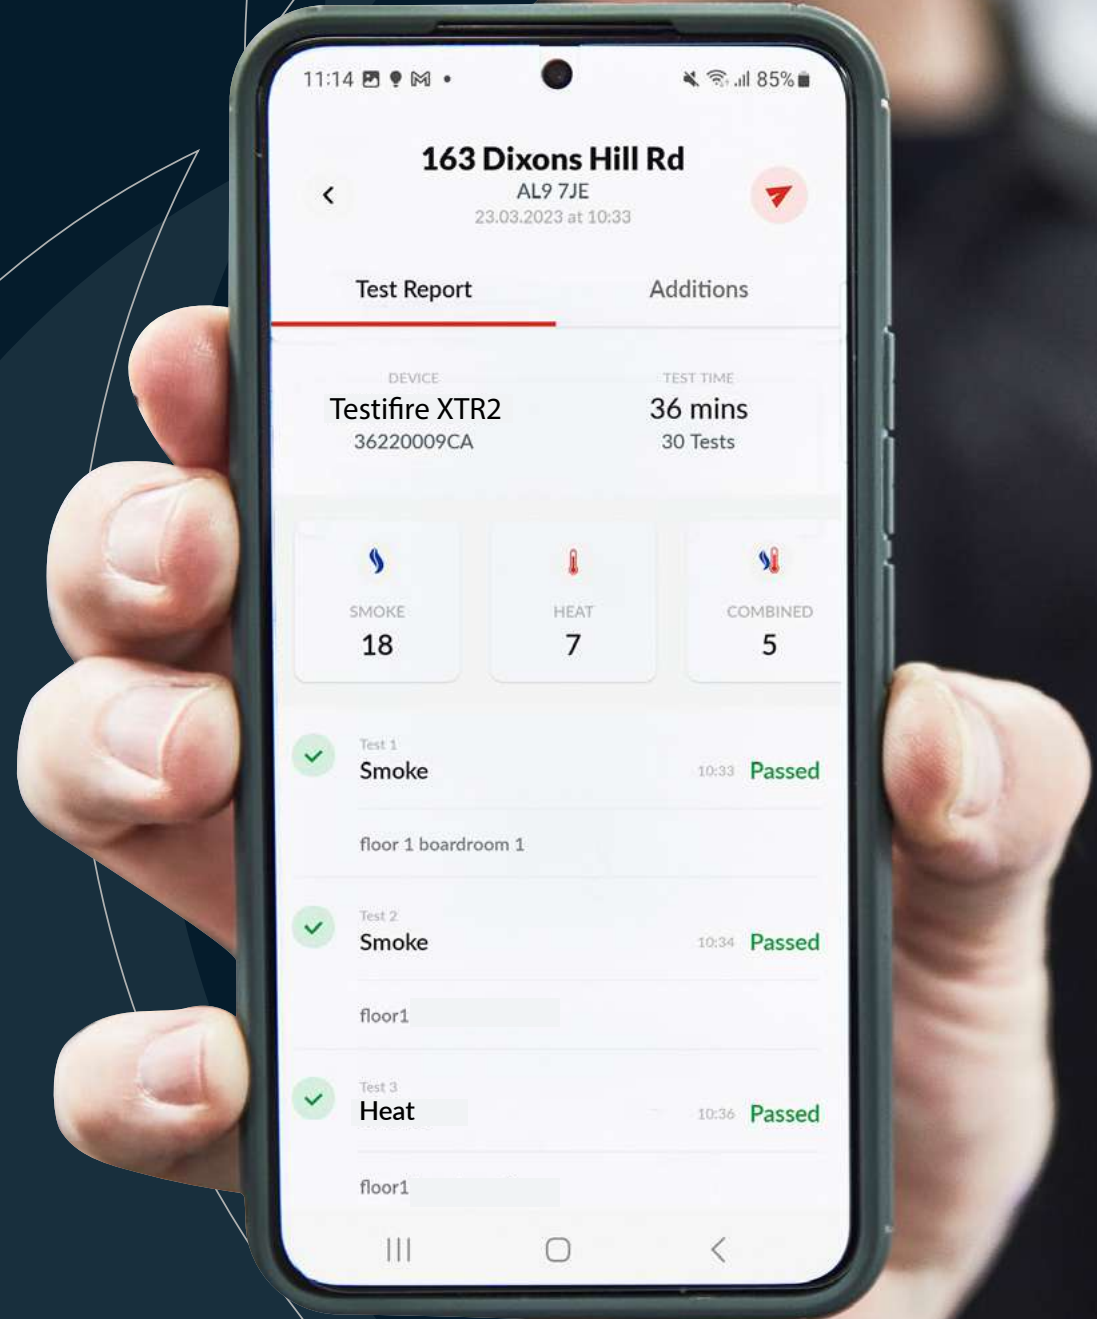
11:14 85%

163 Dixons Hill Rd
AL9 7JE
23.03.2023 at 10:33

Test Report
Additions

DEVICE
Testifire XTR2
36220009CA

TEST TIME
36 mins
30 Tests

SMOKE
18

HEAT
7

COMBINED
5

Test 1
Smoke
10:33 Passed
floor 1 boardroom 1

Test 2
Smoke
10:34 Passed
floor1

Test 3
Heat
10:36 Passed
floor1